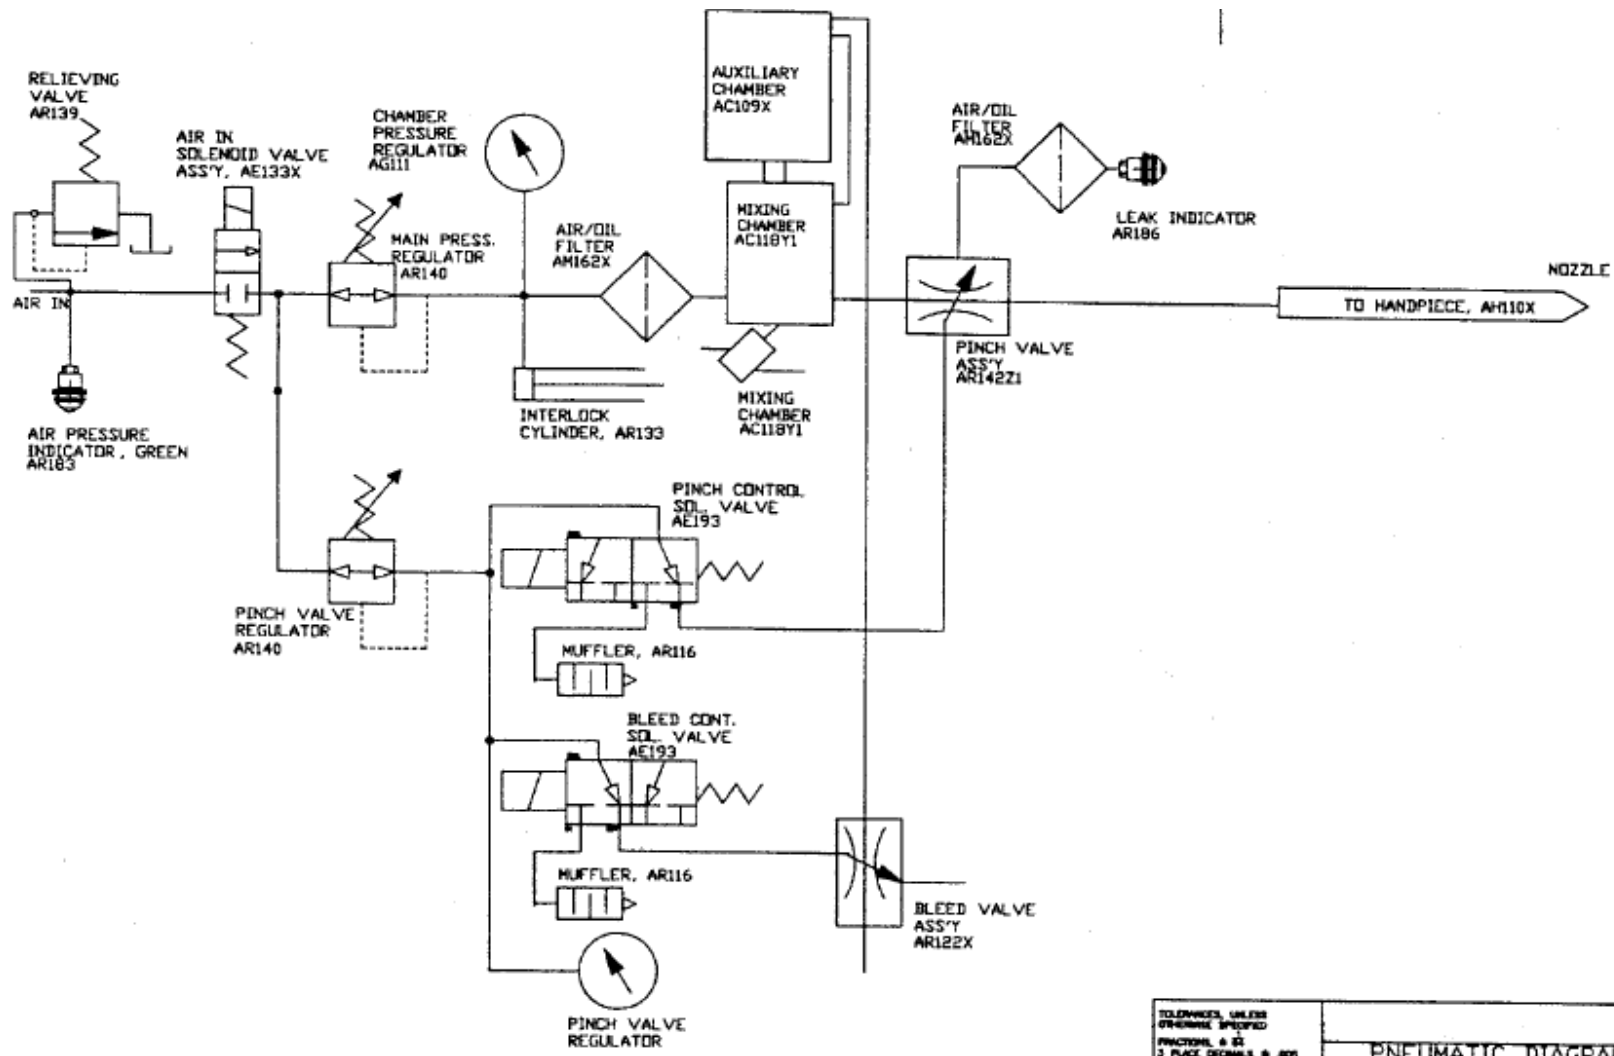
RELIEVING VALVE AR139

AIR IN SOLENOID VALVE ASS'Y, AE133X

CHAMBER PRESSURE REGULATOR AG111

AUXILIARY CHAMBER AC109X

AIR/OIL FILTER AM162X

LEAK INDICATOR AR186

MAIN PRESS. REGULATOR AR140

AIR/OIL FILTER AM162X

MIXING CHAMBER AC118Y1

NOZZLE

AIR IN

TO HANDPIECE, AH110X

PINCH VALVE ASS'Y AR142Z1

MIXING CHAMBER AC118Y1

INTERLOCK CYLINDER, AR133

AIR PRESSURE INDICATOR , GREEN AR183

PINCH CONTROL SOL. VALVE AE193

PINCH VALVE REGULATOR AR140

MUFFLER, AR116

BLEED CONT. SOL. VALVE AE193

MUFFLER, AR116

BLEED VALVE ASS'Y AR122X

PINCH VALVE REGULATOR

TOLERANCES, UNLESS OTHERWISE SPECIFIED FRACTIONS, ± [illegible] 2 PLACE DECIMALS ± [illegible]

PNEUMATIC DIAGRA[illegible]